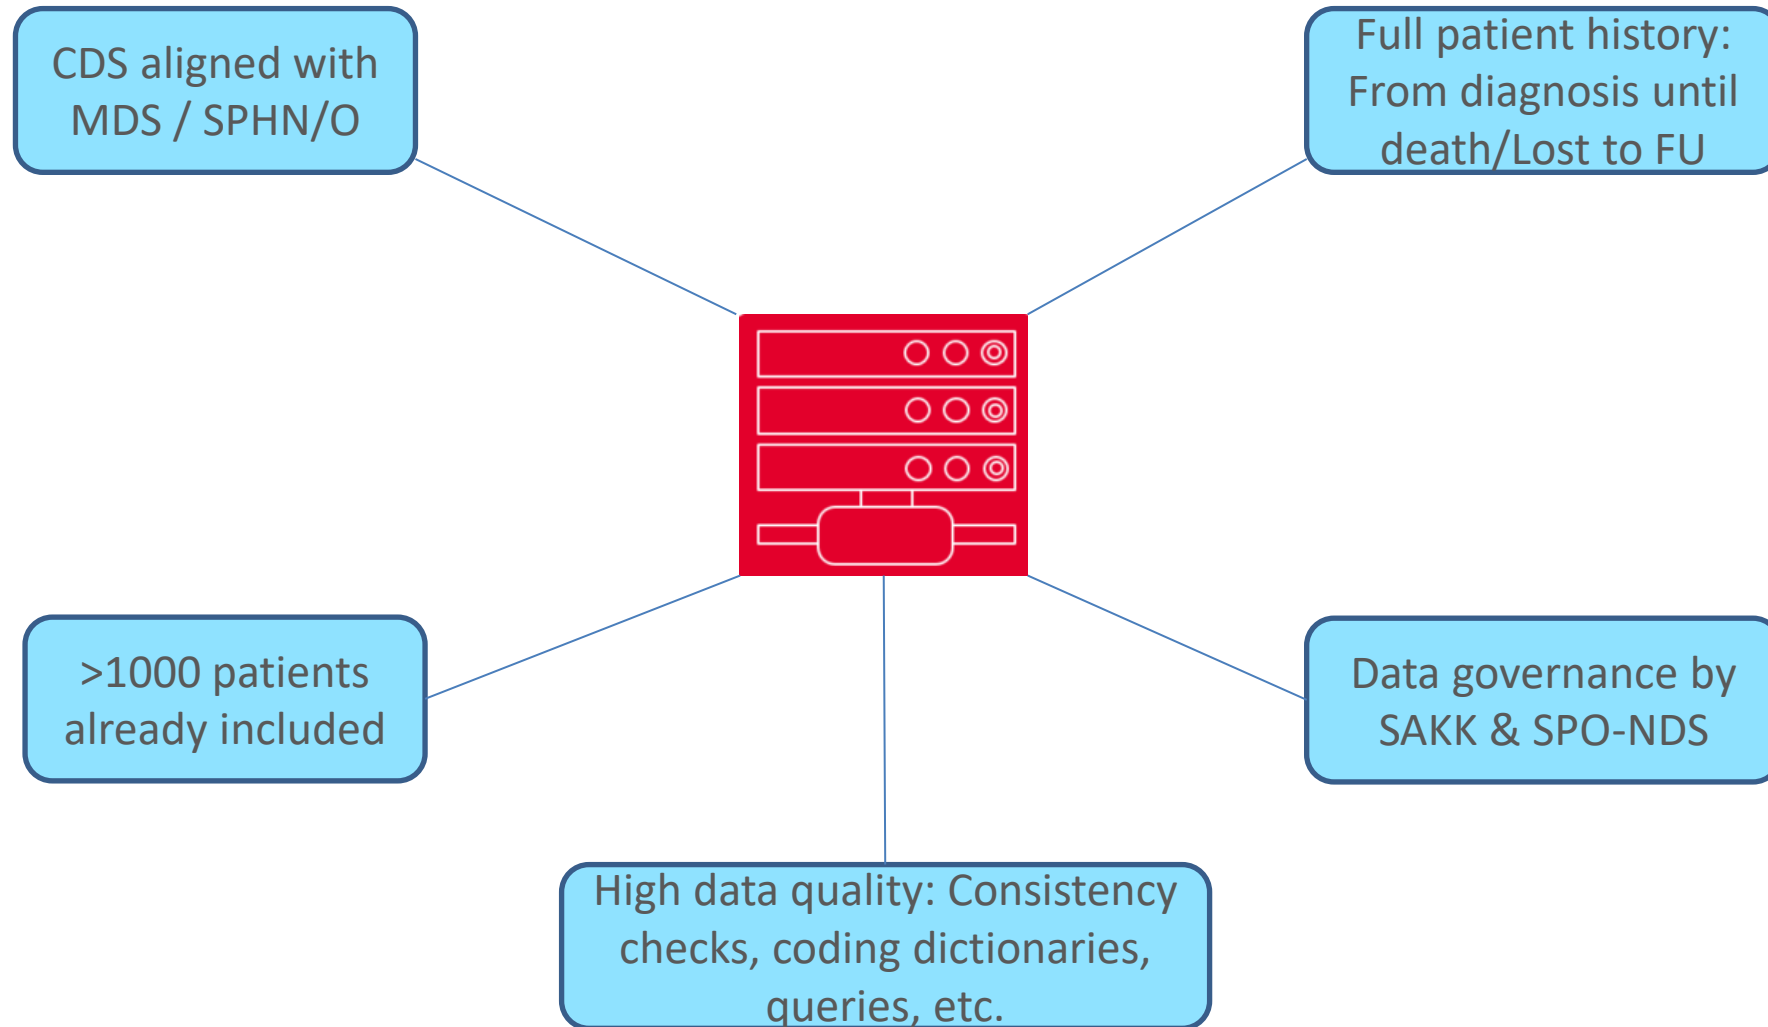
CDS aligned with MDS / SPHN/O

Full patient history: From diagnosis until death/Lost to FU

>1000 patients already included

Data governance by SAKK & SPO-NDS

High data quality: Consistency checks, coding dictionaries, queries, etc.